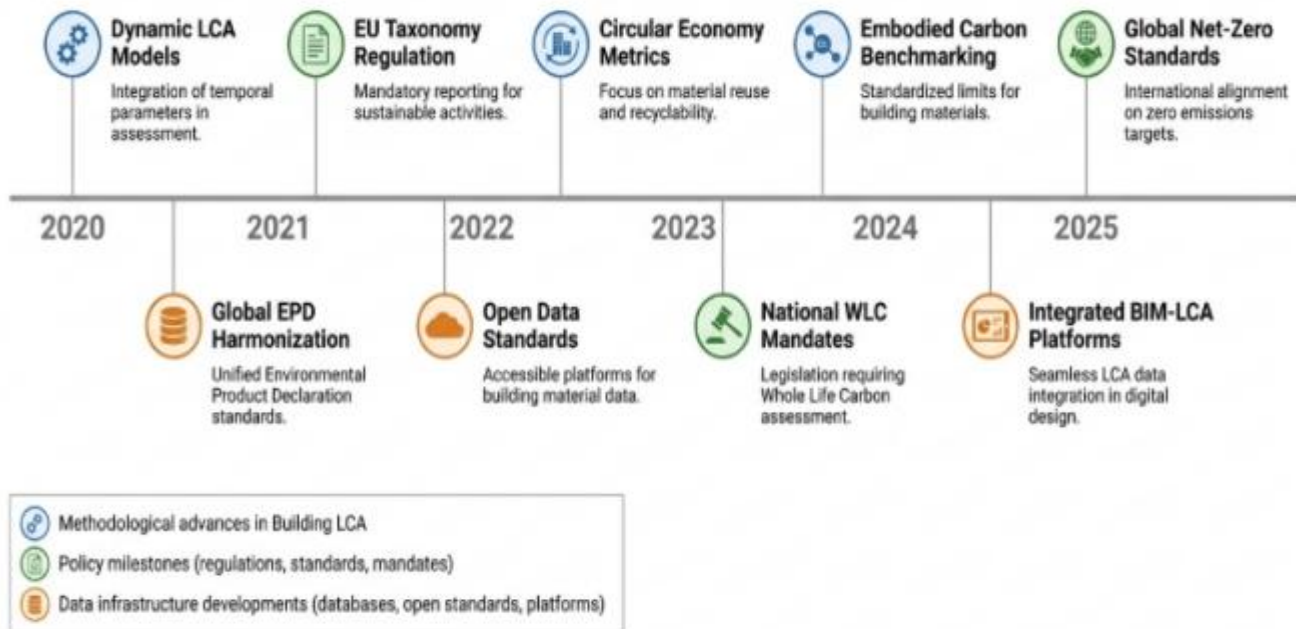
Dynamic LCA Models
Integration of temporal parameters in assessment.

EU Taxonomy Regulation
Mandatory reporting for sustainable activities.

Circular Economy Metrics
Focus on material reuse and recyclability.

Embodied Carbon Benchmarking
Standardized limits for building materials.

Global Net-Zero Standards
International alignment on zero emissions targets.

2020 2021 2022 2023 2024 2025

Global EPD Harmonization
Unified Environmental Product Declaration standards.

Open Data Standards
Accessible platforms for building material data.

National WLC Mandates
Legislation requiring Whole Life Carbon assessment.

Integrated BIM-LCA Platforms
Seamless LCA data integration in digital design.

Methodological advances in Building LCA
Policy milestones (regulations, standards, mandates)
Data infrastructure developments (databases, open standards, platforms)